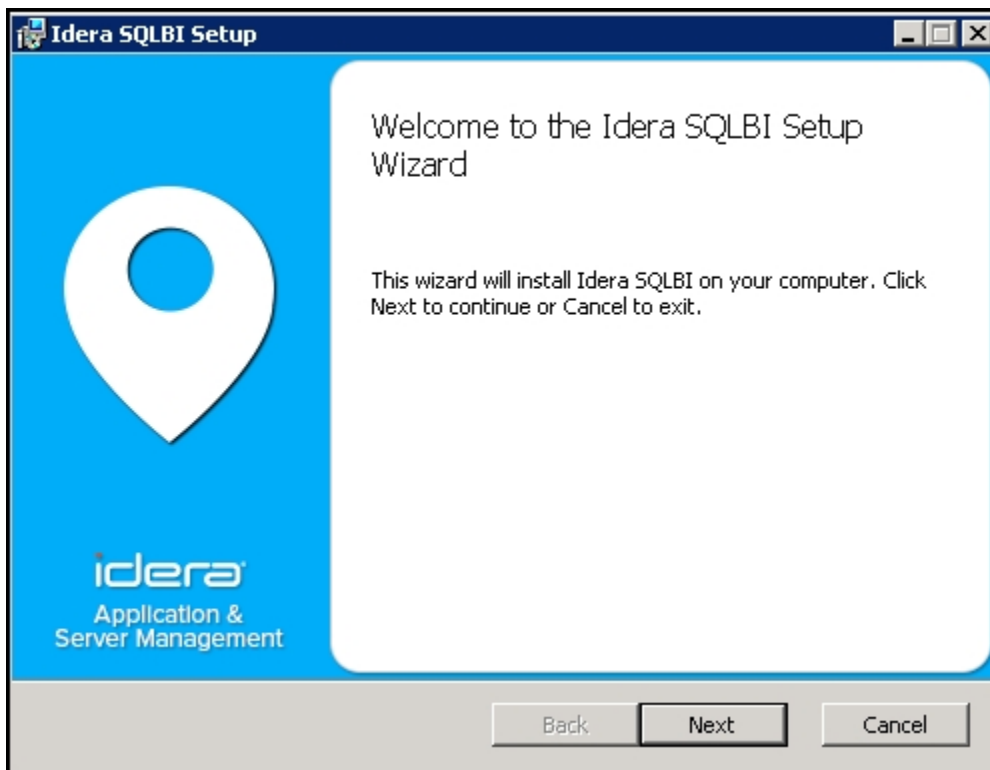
Idera SQLBI Setup

Welcome to the Idera SQLBI Setup Wizard

This wizard will install Idera SQLBI on your computer. Click Next to continue or Cancel to exit.

idera

Application & Server Management

Back

Next

Cancel